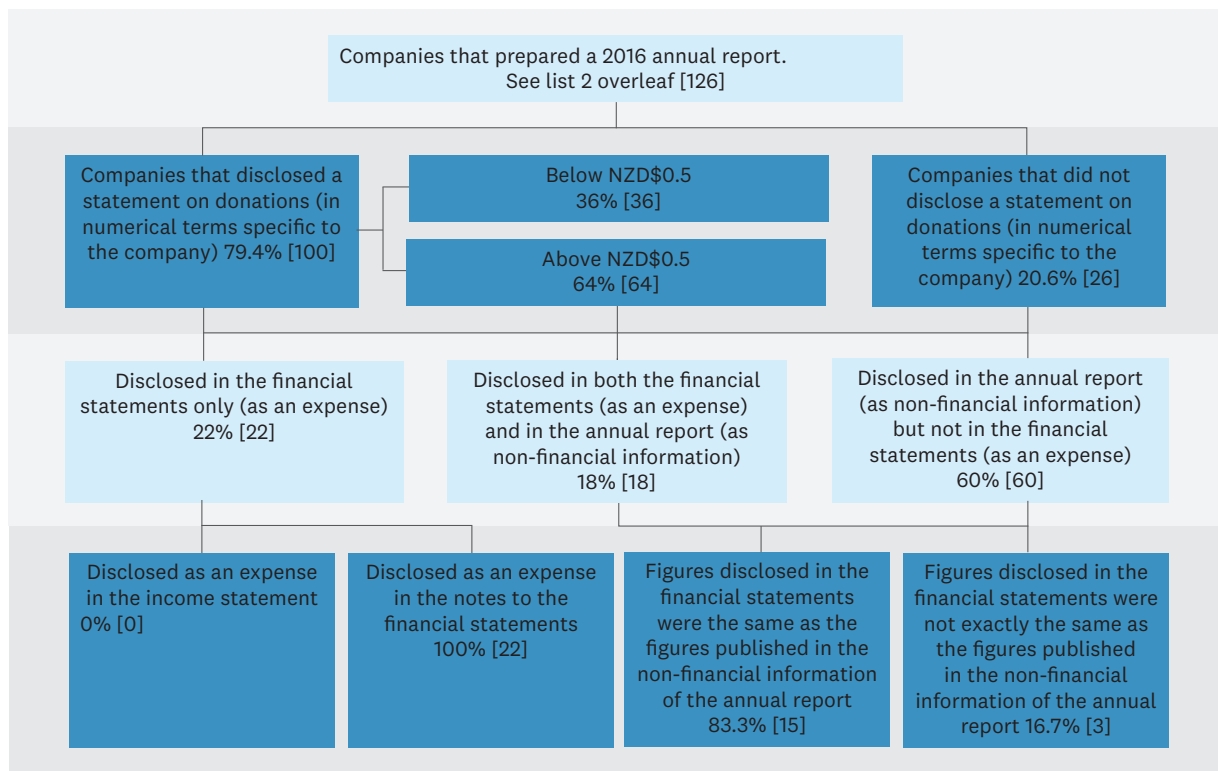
Companies that prepared a 2016 annual report. See list 2 overleaf [126]

Companies that disclosed a statement on donations (in numerical terms specific to the company) 79.4% [100]

Below NZD$0.5 36% [36]

Above NZD$0.5 64% [64]

Companies that did not disclose a statement on donations (in numerical terms specific to the company) 20.6% [26]

Disclosed in the financial statements only (as an expense) 22% [22]

Disclosed in both the financial statements (as an expense) and in the annual report (as non-financial information) 18% [18]

Disclosed in the annual report (as non-financial information) but not in the financial statements (as an expense) 60% [60]

Disclosed as an expense in the income statement 0% [0]

Disclosed as an expense in the notes to the financial statements 100% [22]

Figures disclosed in the financial statements were the same as the figures published in the non-financial information of the annual report 83.3% [15]

Figures disclosed in the financial statements were not exactly the same as the figures published in the non-financial information of the annual report 16.7% [3]